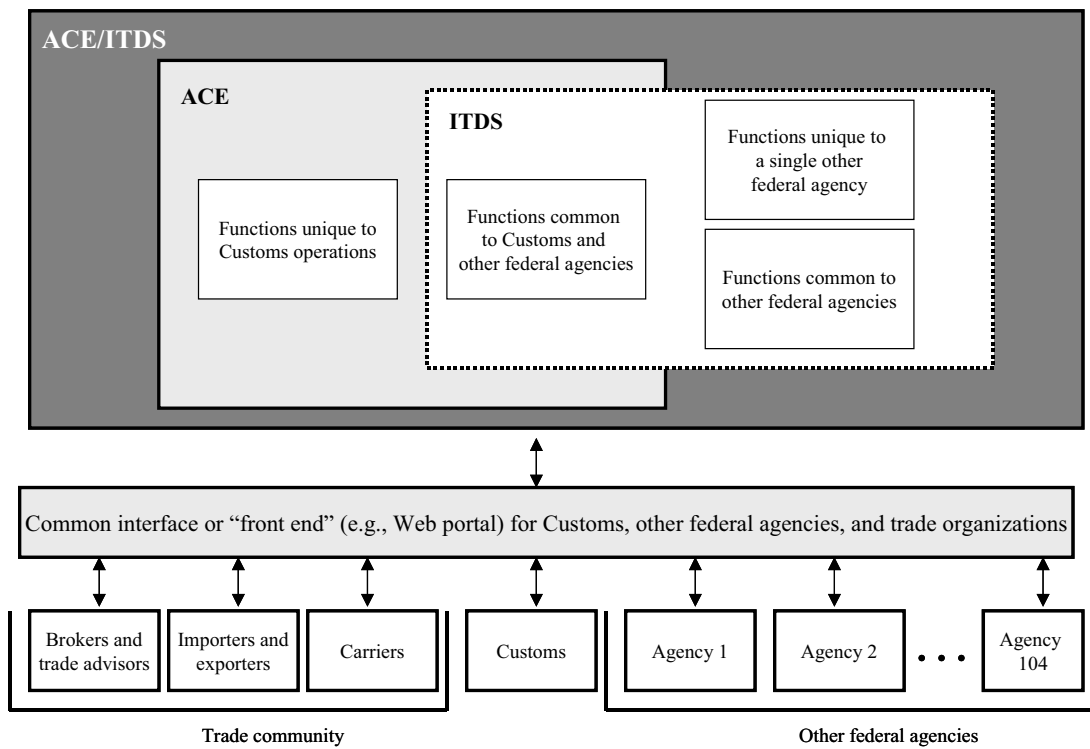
ACE/ITDS

ACE

ITDS

Functions unique to Customs operations

Functions common to Customs and other federal agencies

Functions unique to a single other federal agency

Functions common to other federal agencies

Common interface or “front end” (e.g., Web portal) for Customs, other federal agencies, and trade organizations

Brokers and trade advisors

Importers and exporters

Carriers

Customs

Agency 1

Agency 2

• • •

Agency 104

Trade community

Other federal agencies